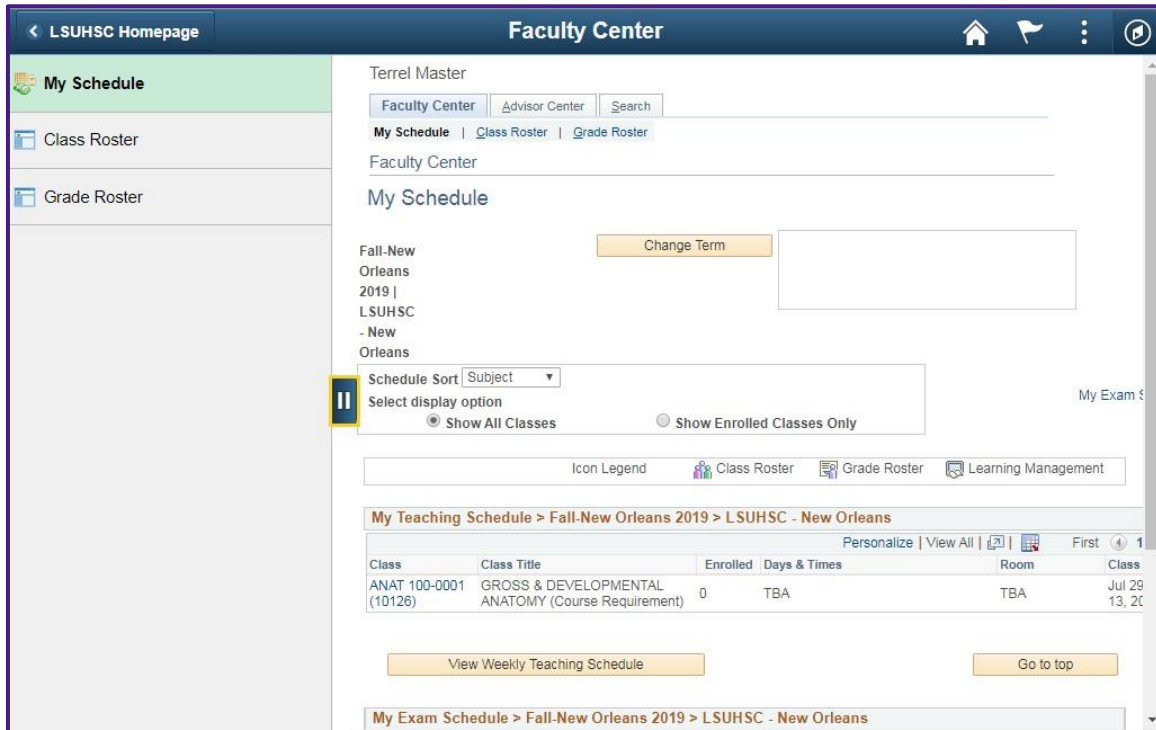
< LSUHSC Homepage

Faculty Center

My Schedule

Class Roster

Grade Roster

Terrel Master

Faculty Center | Advisor Center | Search

My Schedule | Class Roster | Grade Roster

Faculty Center

My Schedule

Fall-New Orleans 2019 | LSUHSC - New Orleans

Change Term

Schedule Sort Subject

Select display option

Show All Classes

Show Enrolled Classes Only

My Exam S

Icon Legend Class Roster Grade Roster Learning Management

My Teaching Schedule > Fall-New Orleans 2019 > LSUHSC - New Orleans

Personalize | View All | First 1

| Class | Class Title | Enrolled | Days & Times | Room | Class |
|---|---|---|---|---|---|
| ANAT 100-0001 (10126) | GROSS & DEVELOPMENTAL ANATOMY (Course Requirement) | 0 | TBA | TBA | Jul 29 13, 20 |

View Weekly Teaching Schedule

Go to top

My Exam Schedule > Fall-New Orleans 2019 > LSUHSC - New Orleans